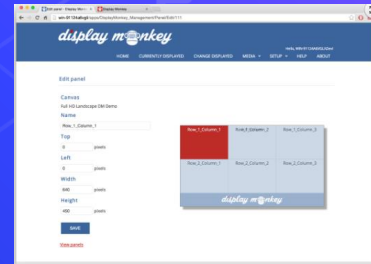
Edit panel - Display Monk... ×  Display Monkey ×

win-8f1264a8sg8/apps/DisplayMonkey_Management/Panel/Edit/111

display monkey

Hello, WIN-8F1264A8SG8\Dev

HOME   CURRENTLY DISPLAYED   CHANGE DISPLAYED   MEDIA   SETUP   HELP   ABOUT

Edit panel

Canvas

Full HD Landscape DM Demo

Name

Row_1_Column_1

Top

0 pixels

Left

0 pixels

Width

640 pixels

Height

480 pixels

SAVE

View panels

| Row_1_Column_1 | Row_1_Column_2 | Row_1_Column_3 |
|---|---|---|
| Row_2_Column_1 | Row_2_Column_2 | Row_2_Column_3 |

display monkey